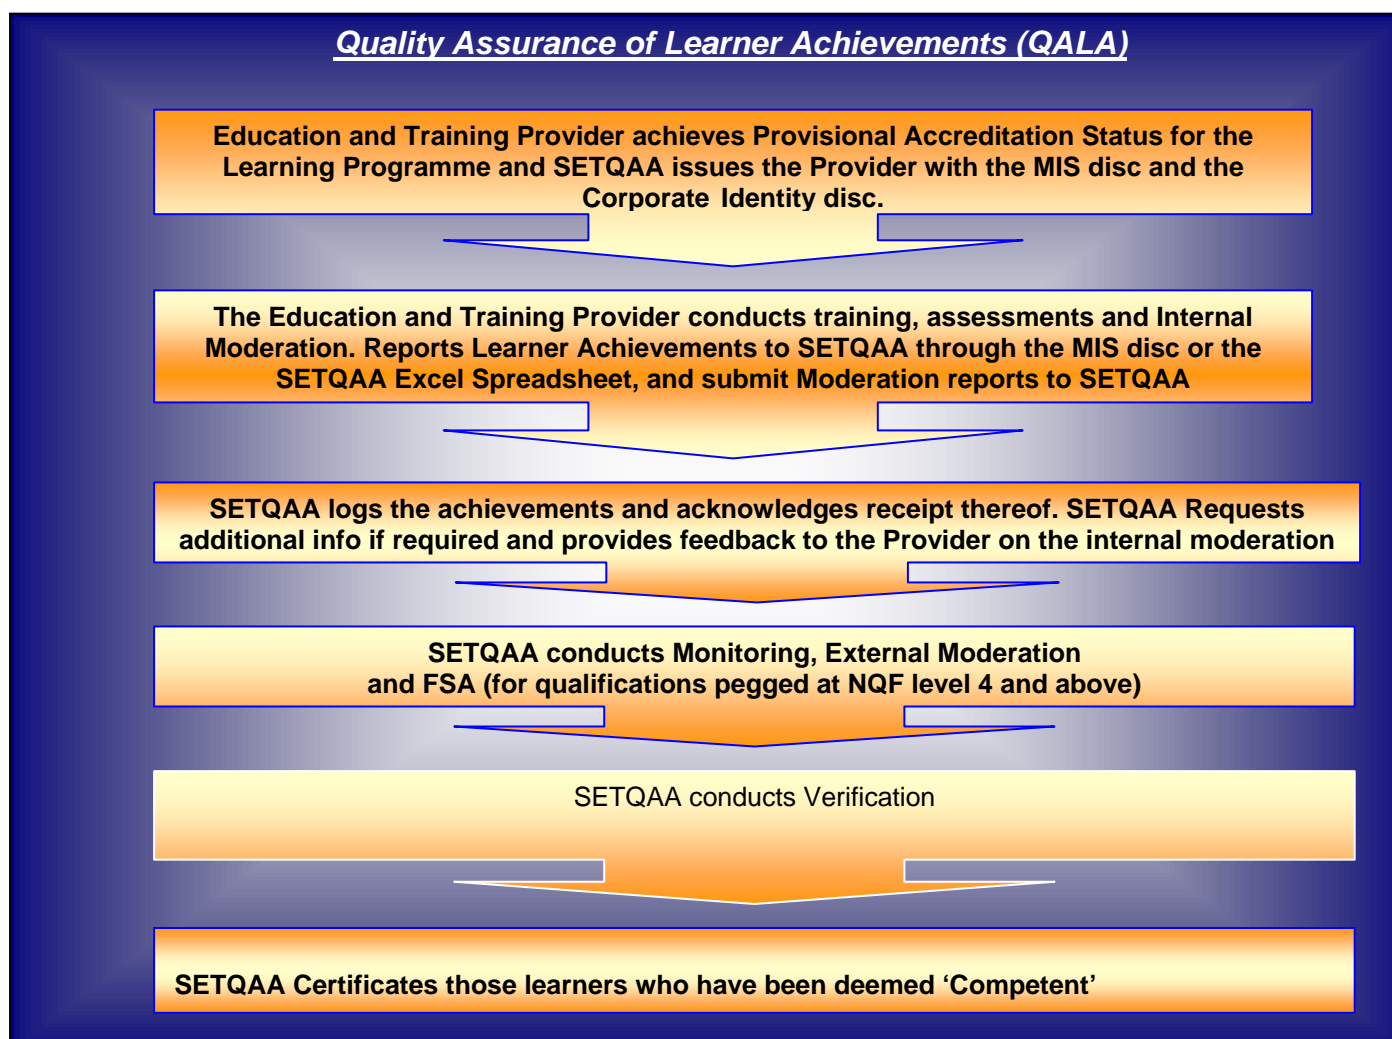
Quality Assurance of Learner Achievements (QALA)

Education and Training Provider achieves Provisional Accreditation Status for the Learning Programme and SETQAA issues the Provider with the MIS disc and the Corporate Identity disc.

The Education and Training Provider conducts training, assessments and Internal Moderation. Reports Learner Achievements to SETQAA through the MIS disc or the SETQAA Excel Spreadsheet, and submit Moderation reports to SETQAA

SETQAA logs the achievements and acknowledges receipt thereof. SETQAA Requests additional info if required and provides feedback to the Provider on the internal moderation

SETQAA conducts Monitoring, External Moderation and FSA (for qualifications pegged at NQF level 4 and above)

SETQAA conducts Verification

SETQAA Certificates those learners who have been deemed ‘Competent’